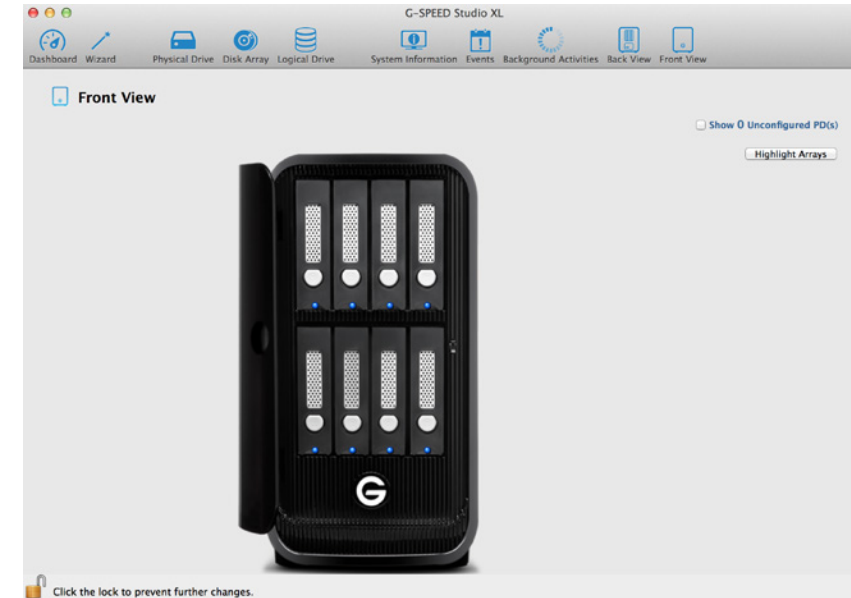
G-SPEED Studio XL

Dashboard Wizard Physical Drive Disk Array Logical Drive System Information Events Background Activities Back View Front View

Front View

Show 0 Unconfigured PD(s)

Highlight Arrays

G

Click the lock to prevent further changes.